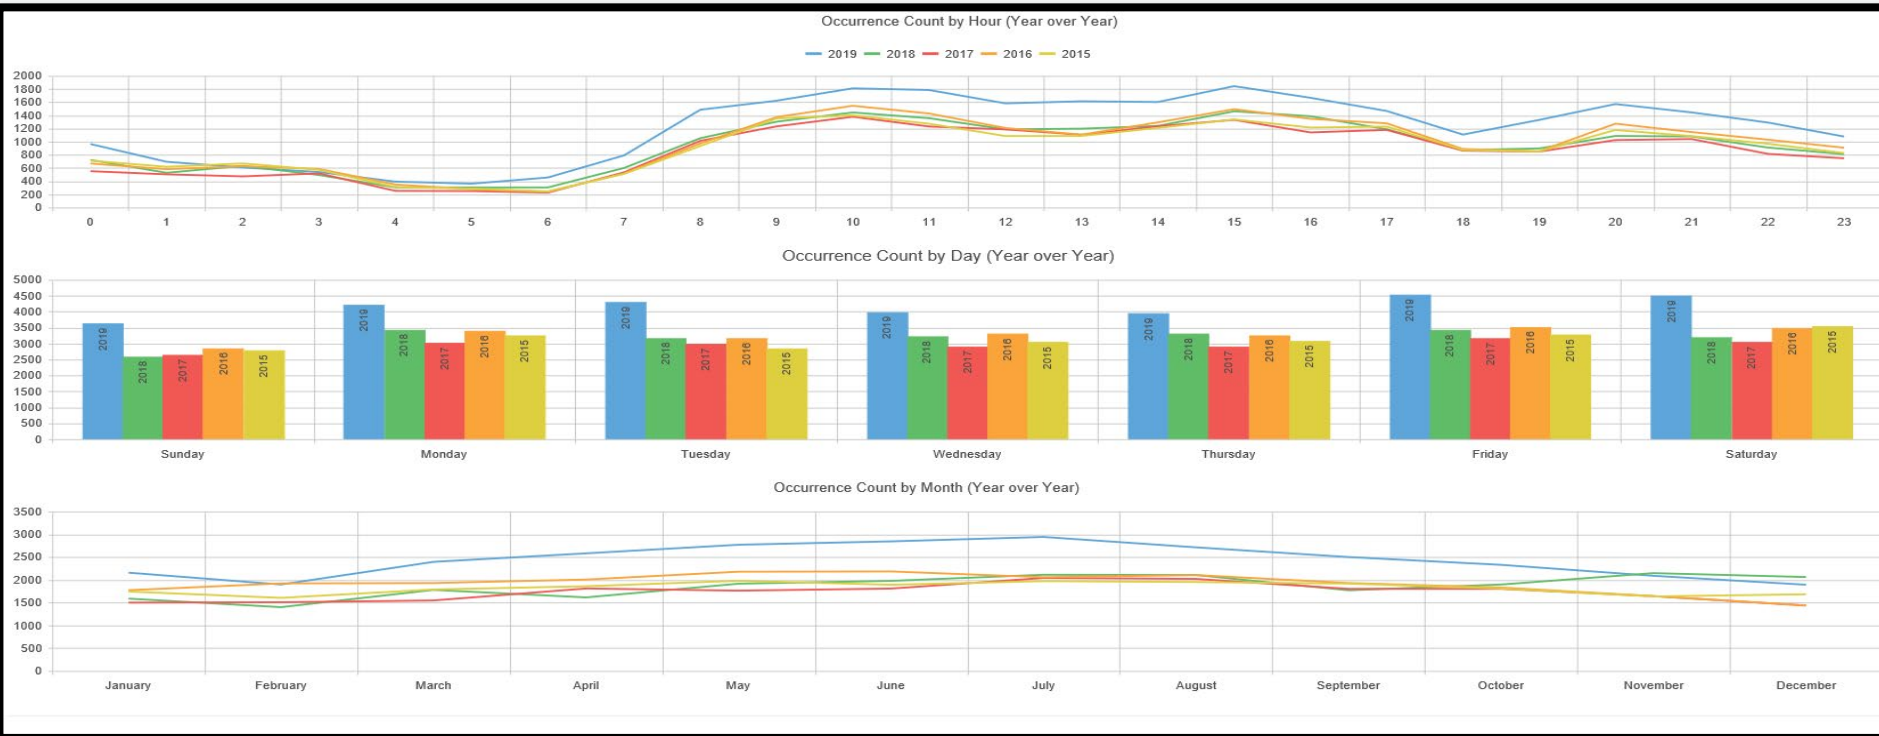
Occurrence Count by Hour (Year over Year)

2019 2018 2017 2016 2015

2000
1800
1600
1400
1200
1000
800
600
400
200
0

0 1 2 3 4 5 6 7 8 9 10 11 12 13 14 15 16 17 18 19 20 21 22 23

Occurrence Count by Day (Year over Year)

5000
4500
4000
3500
3000
2500
2000
1500
1000
500
0

2019 2018 2017 2016 2015
Sunday

2019 2018 2017 2016 2015
Monday

2019 2018 2017 2016 2015
Tuesday

2019 2018 2017 2016 2015
Wednesday

2019 2018 2017 2016 2015
Thursday

2019 2018 2017 2016 2015
Friday

2019 2018 2017 2016 2015
Saturday

Occurrence Count by Month (Year over Year)

3500
3000
2500
2000
1500
1000
500
0

January February March April May June July August September October November December